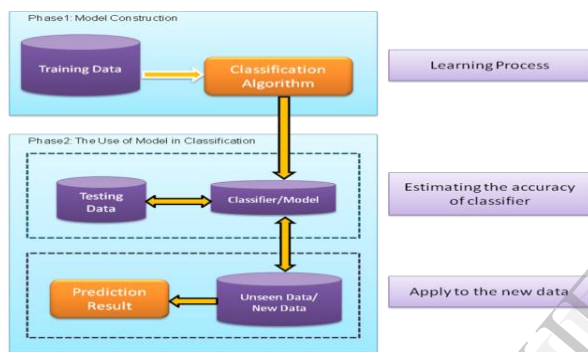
Phase1: Model Construction

Training Data

Classification Algorithm

Learning Process

Phase2: The Use of Model in Classification

Testing Data

Classifier/Model

Estimating the accuracy of classifier

Prediction Result

Unseen Data/ New Data

Apply to the new data